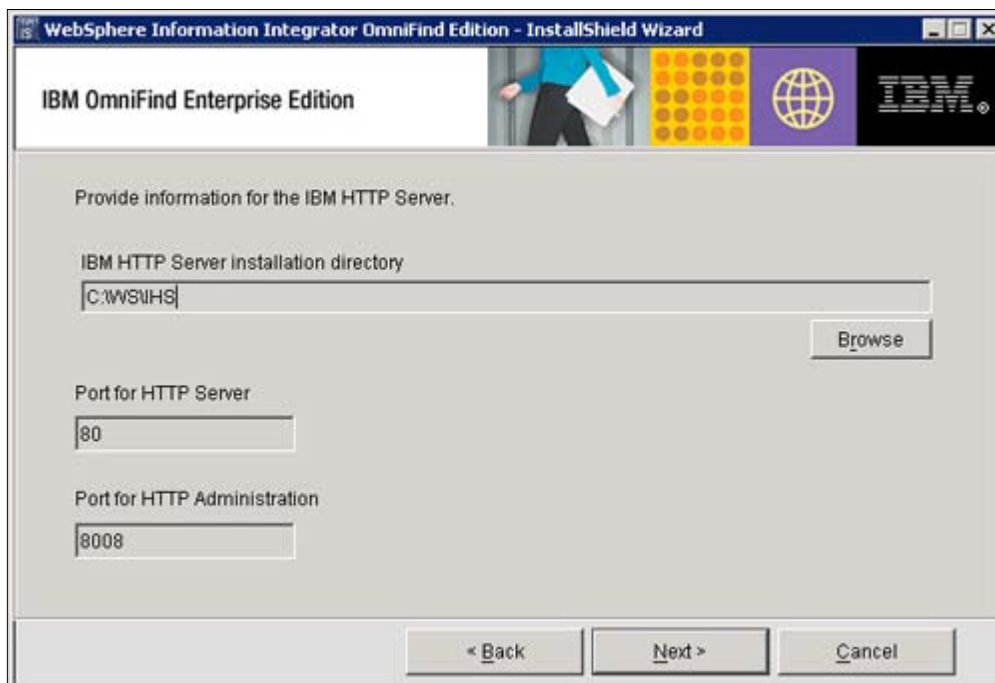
WebSphere Information Integrator OmniFind Edition - InstallShield Wizard

IBM OmniFind Enterprise Edition

IBM.

Provide information for the IBM HTTP Server.

IBM HTTP Server installation directory

C:\WS\IHS

Browse

Port for HTTP Server

80

Port for HTTP Administration

8008

< Back

Next >

Cancel